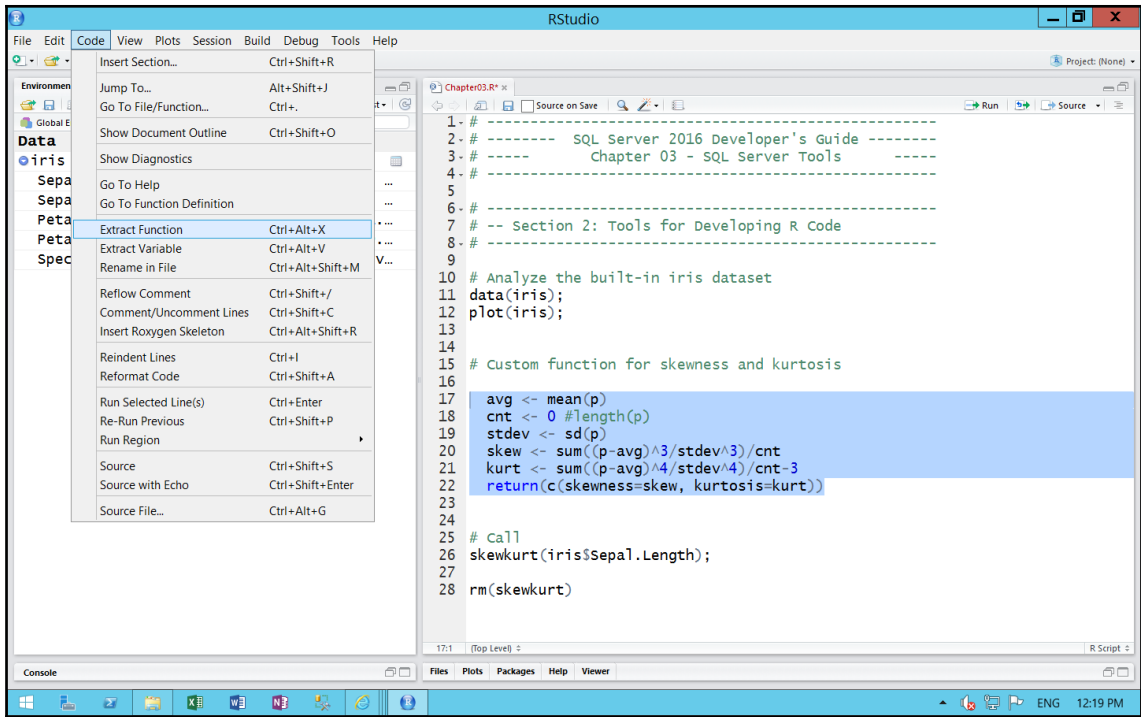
RStudio

File Edit Code View Plots Session Build Debug Tools Help

Project: (None)

Environment

Global E

Data

iris

Sepa

Sepa

Peta

Peta

Spec

Insert Section... Ctrl+Shift+R
Jump To... Alt+Shift+J
Go To File/Function... Ctrl+.
Show Document Outline Ctrl+Shift+O
Show Diagnostics
Go To Help
Go To Function Definition
Extract Function Ctrl+Alt+X
Extract Variable Ctrl+Alt+V
Rename in File Ctrl+Alt+Shift+M
Reflow Comment Ctrl+Shift+/
Comment/Uncomment Lines Ctrl+Shift+C
Insert Roxygen Skeleton Ctrl+Alt+Shift+R
Reindent Lines Ctrl+I
Reformat Code Ctrl+Shift+A
Run Selected Line(s) Ctrl+Enter
Re-Run Previous Ctrl+Shift+P
Run Region
Source Ctrl+Shift+S
Source with Echo Ctrl+Shift+Enter
Source File... Ctrl+Alt+G

Chapter03.R*

Source on Save

Run

Source

1 # -----------------------------------------------------------
2 # -------- SQL Server 2016 Developer's Guide --------
3 # ----- Chapter 03 - SQL Server Tools -----
4 # -----------------------------------------------------------
5
6 # -----------------------------------------------------------
7 # -- Section 2: Tools for Developing R Code
8 # -----------------------------------------------------------
9
10 # Analyze the built-in iris dataset
11 data(iris);
12 plot(iris);
13
14
15 # Custom function for skewness and kurtosis
16
17 avg <- mean(p)
18 cnt <- 0 #length(p)
19 stdev <- sd(p)
20 skew <- sum((p-avg)^3/stdev^3)/cnt
21 kurt <- sum((p-avg)^4/stdev^4)/cnt-3
22 return(c(skewness=skew, kurtosis=kurt))
23
24
25 # Call
26 skewkurt(iris$Sepal.Length);
27
28 rm(skewkurt)

17:1 (Top Level) R Script

Console

Files Plots Packages Help Viewer

ENG 12:19 PM